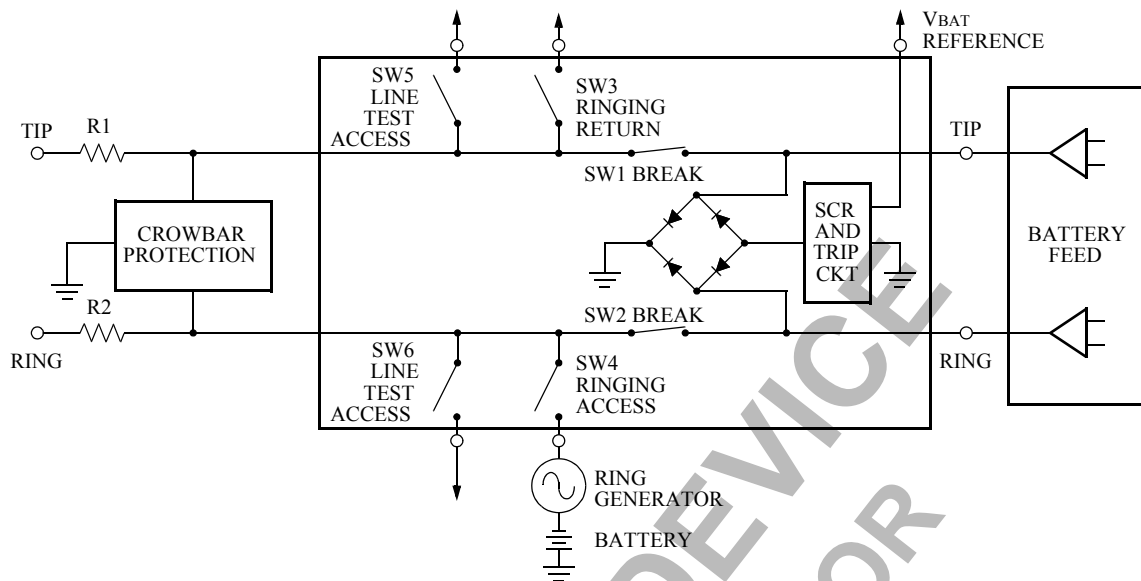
VBAT REFERENCE

SW5 LINE TEST ACCESS

SW3 RINGING RETURN

TIP

R1

TIP

SW1 BREAK

CROWBAR PROTECTION

SCR AND TRIP CKT

BATTERY FEED

R2

SW2 BREAK

RING

RING

SW6 LINE TEST ACCESS

SW4 RINGING ACCESS

RING GENERATOR

BATTERY

DEVICE

OR